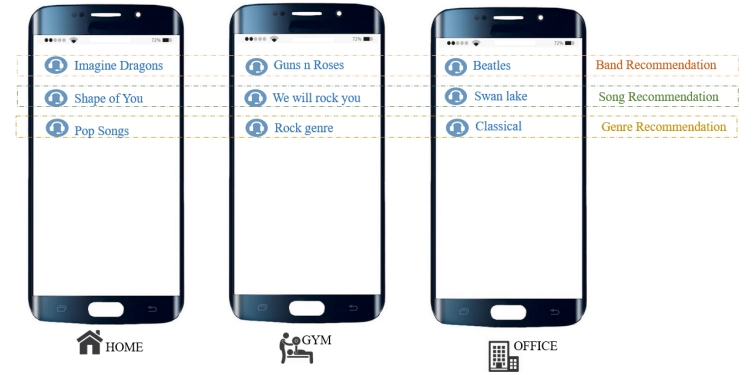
72%

Imagine Dragons

Shape of You

Pop Songs

72%

Guns n Roses

We will rock you

Rock genre

72%

Beatles

Swan lake

Classical

Band Recommendation

Song Recommendation

Genre Recommendation

HOME

GYM

OFFICE